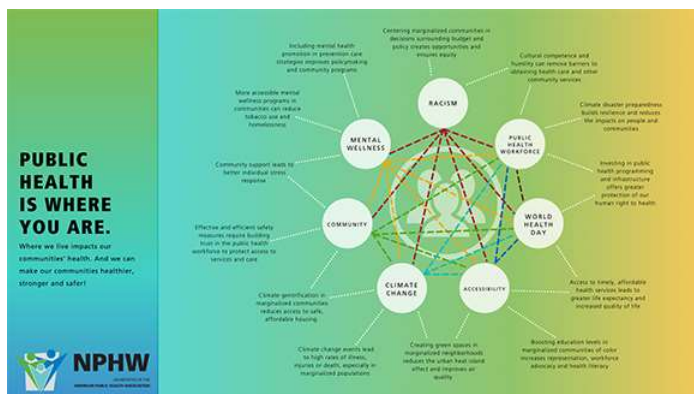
PUBLIC HEALTH IS WHERE YOU ARE.

Where we live impacts our communities' health. And we can make our communities healthier, stronger and safer!

NPHW

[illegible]

Centering marginalized communities in decisions surrounding budget and policy creates opportunities and ensures equity

Including mental health promotion in prevention care strategies improves policymaking and community programs

Cultural competence and humility can remove barriers to obtaining health care and other community services

More accessible mental wellness programs in communities can reduce tobacco use and homelessness

Climate disaster preparedness builds resilience and reduces the impacts on people and communities

Community support leads to better individual stress response

Investing in public health programming and infrastructure offers greater protection of our human right to health

Effective and efficient safety measures require building trust in the public health workforce to protect access to services and care

Climate gentrification in marginalized communities reduces access to safe, affordable housing

Access to timely, affordable health services leads to greater life expectancy and increased quality of life

Climate change events lead to high rates of illness, injuries or death, especially in marginalized populations

Creating green spaces in marginalized neighborhoods reduces the urban heat island effect and improves air quality

Boosting education levels in marginalized communities of color increases representation, workforce advocacy and health literacy

RACISM

MENTAL WELLNESS

PUBLIC HEALTH WORKFORCE

COMMUNITY

WORLD HEALTH DAY

CLIMATE CHANGE

ACCESSIBILITY